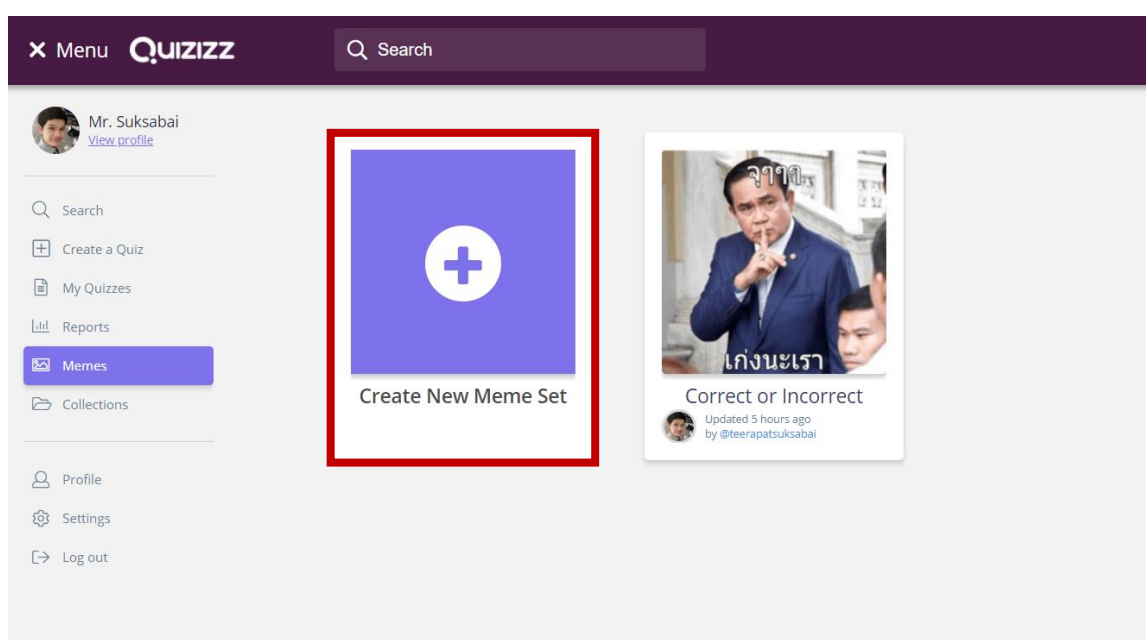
✕ Menu QUIZIZZ

Search

Mr. Suksabai
View profile

Search
Create a Quiz
My Quizzes
Reports
Memes
Collections

Profile
Settings
Log out

Create New Meme Set

จุ๊ๆๆ
เก่งนะเรา

Correct or Incorrect
Updated 5 hours ago
by @teerapatsuksabai